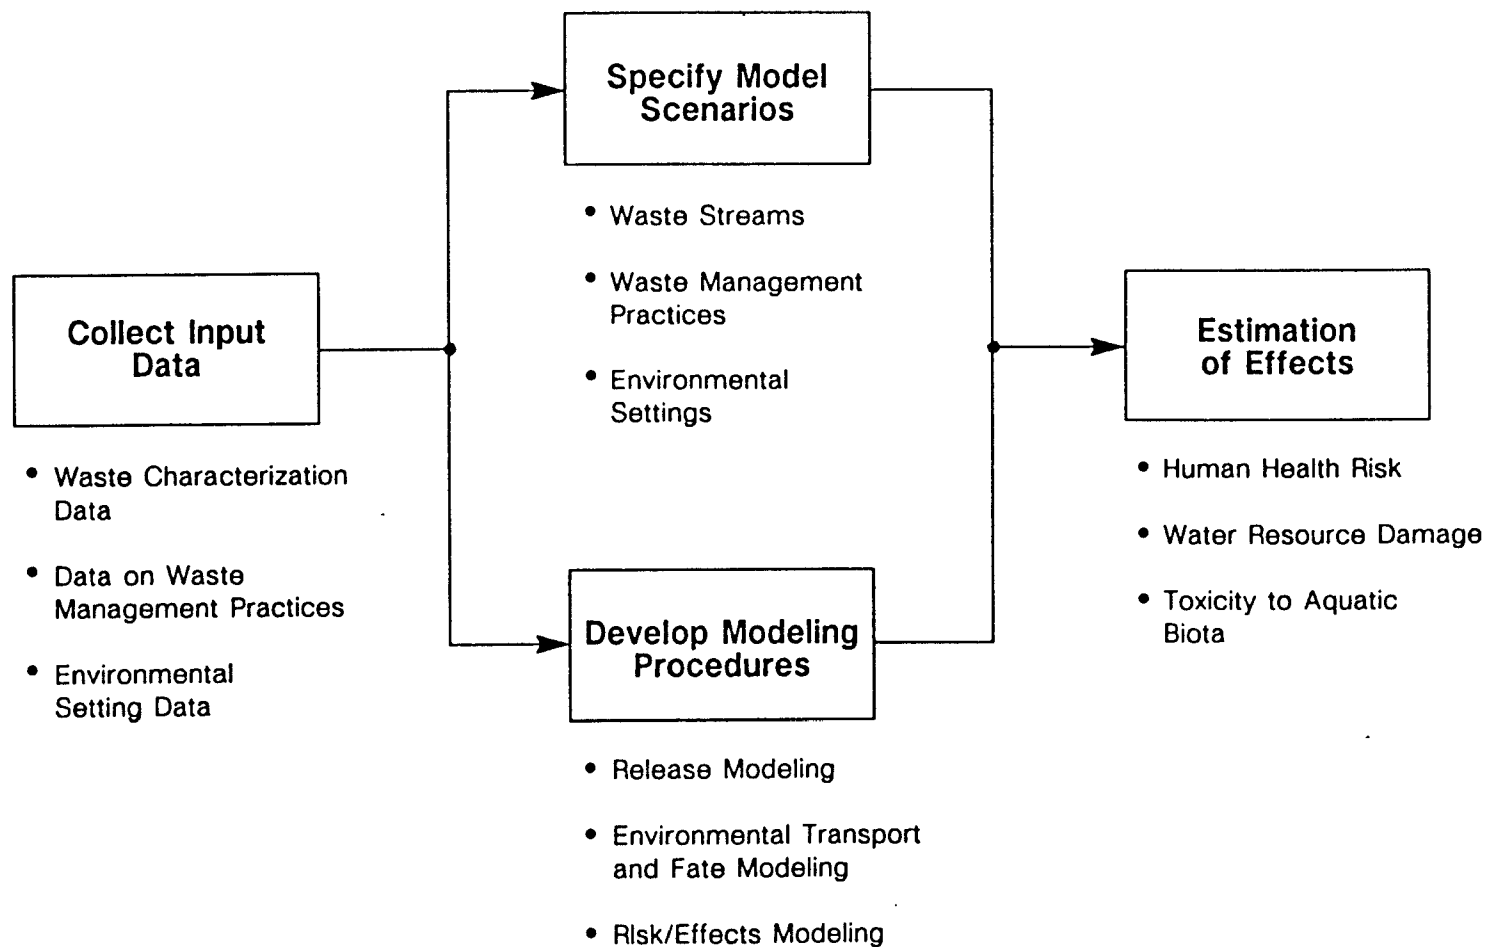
Collect Input Data

• Waste Characterization Data

• Data on Waste Management Practices

• Environmental Setting Data

Specify Model Scenarios

• Waste Streams

• Waste Management Practices

• Environmental Settings

Develop Modeling Procedures

• Release Modeling

• Environmental Transport and Fate Modeling

• Risk/Effects Modeling

Estimation of Effects

• Human Health Risk

• Water Resource Damage

• Toxicity to Aquatic Biota